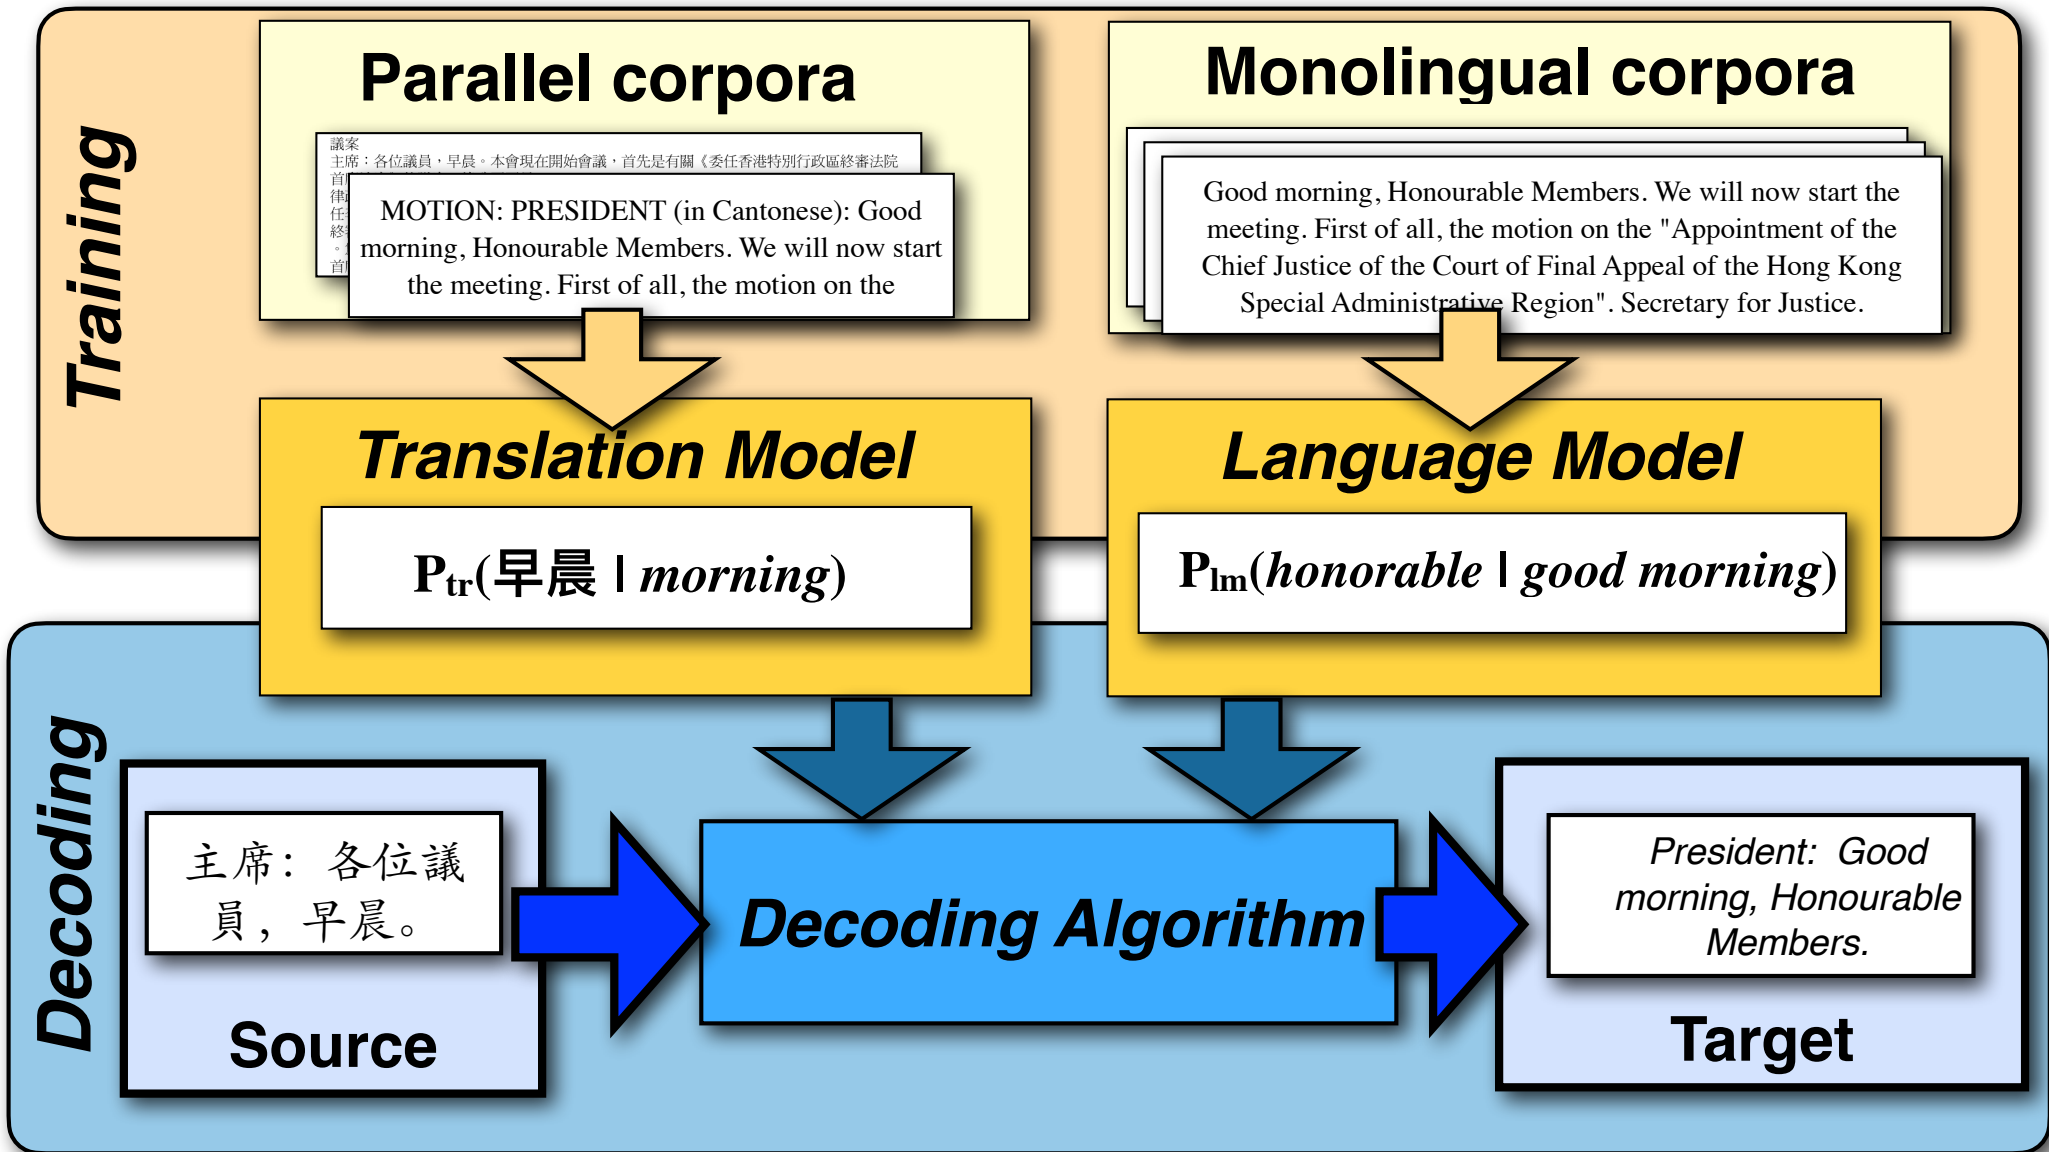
Training

Parallel corpora

議案
主席：各位議員，早晨。本會現在開始會議，首先是有關《委任香港特別行政區終審法院
首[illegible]
律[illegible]
任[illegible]
終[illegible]
。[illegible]
首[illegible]

MOTION: PRESIDENT (in Cantonese): Good morning, Honourable Members. We will now start the meeting. First of all, the motion on the

Monolingual corpora

Good morning, Honourable Members. We will now start the meeting. First of all, the motion on the "Appointment of the Chief Justice of the Court of Final Appeal of the Hong Kong Special Administrative Region". Secretary for Justice.

Translation Model

$P_{tr}$(早晨 | *morning*)

Language Model

$P_{lm}$(*honorable* | *good morning*)

Decoding

主席：各位議員，早晨。

Source

Decoding Algorithm

President: Good morning, Honourable Members.

Target